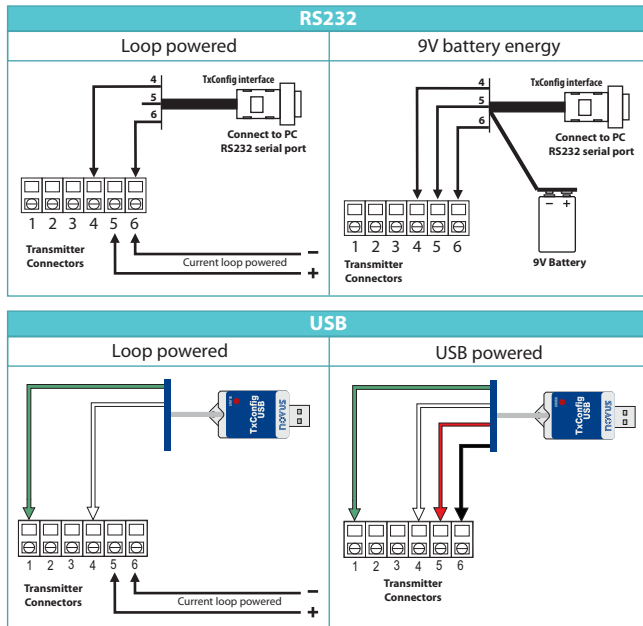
RS232

Loop powered

TxConfig interface

4
5
6

Connect to PC RS232 serial port

1 2 3 4 5 6

Transmitter Connectors

Current loop powered

–
+

9V battery energy

TxConfig interface

4
5
6

Connect to PC RS232 serial port

– +

1 2 3 4 5 6

Transmitter Connectors

9V Battery

USB

Loop powered

TxConfig USB

1 2 3 4 5 6

Transmitter Connectors

Current loop powered

–
+

USB powered

TxConfig USB

1 2 3 4 5 6

Transmitter Connectors